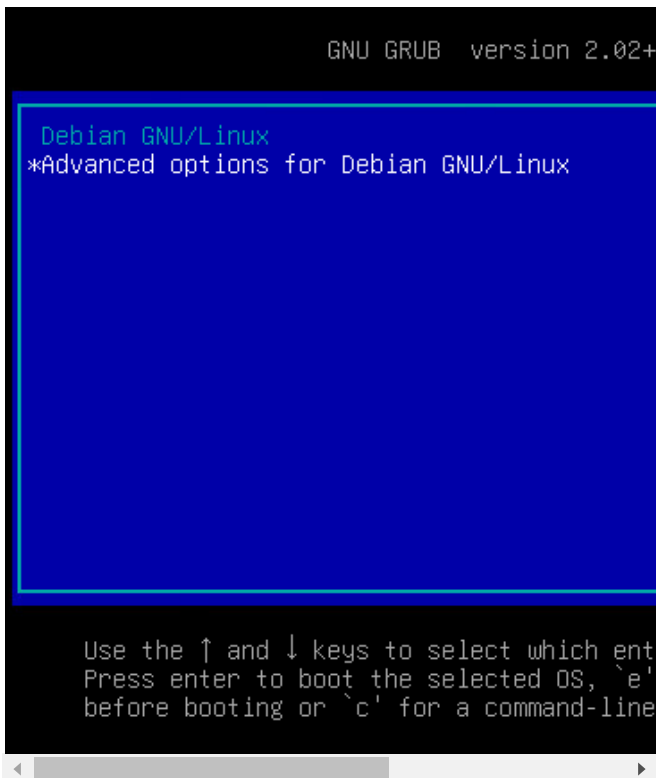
GNU GRUB version 2.02+

Debian GNU/Linux
*Advanced options for Debian GNU/Linux

Use the ↑ and ↓ keys to select which ent
Press enter to boot the selected OS, `e'
before booting or `c' for a command-line